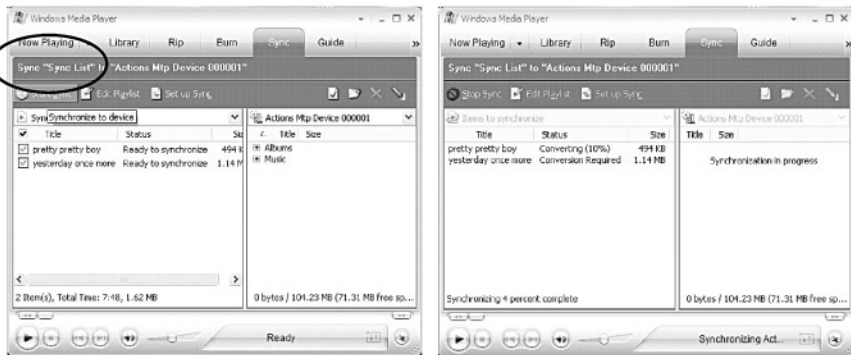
Windows Media Player

Now Playing | Library | Rip | Burn | Sync | Guide

Sync "Sync List" to "Actions Mtp Device 000001"

Start Sync | Edit Playlist | Set up Sync

Sync Synchronize to device

| ✓ | Title | Status | Si |
|---|---|---|---|
| ☑ | pretty pretty boy | Ready to synchronize | 494 K |
| ☑ | yesterday once more | Ready to synchronize | 1.14 M |

Actions Mtp Device 000001

Title | Size

Albums
Music

2 Item(s), Total Time: 7:48, 1.62 MB

0 bytes / 104.23 MB (71.31 MB free sp...

Ready

Windows Media Player

Now Playing | Library | Rip | Burn | Sync | Guide

Sync "Sync List" to "Actions Mtp Device 000001"

Stop Sync | Edit Playlist | Set up Sync

Items to synchronize

| Title | Status | Size |
|---|---|---|
| pretty pretty boy | Converting (10%) | 494 KB |
| yesterday once more | Conversion Required | 1.14 MB |

Actions Mtp Device 000001

Title | Size

Synchronization in progress

Synchronizing 4 percent complete

0 bytes / 104.23 MB (71.31 MB free sp...

Synchronizing Act...